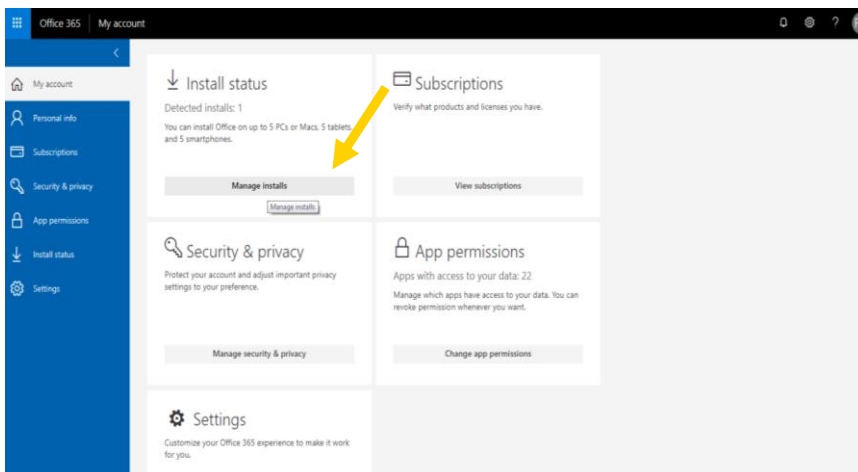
Office 365 | My account

My account
Personal info
Subscriptions
Security & privacy
App permissions
Install status
Settings

Install status
Detected installs: 1
You can install Office on up to 5 PCs or Macs, 5 tablets, and 5 smartphones.
Manage installs
Manage installs

Subscriptions
Verify what products and licenses you have.
View subscriptions

Security & privacy
Protect your account and adjust important privacy settings to your preference.
Manage security & privacy

App permissions
Apps with access to your data: 22
Manage which apps have access to your data. You can revoke permission whenever you want.
Change app permissions

Settings
Customize your Office 365 experience to make it work for you.